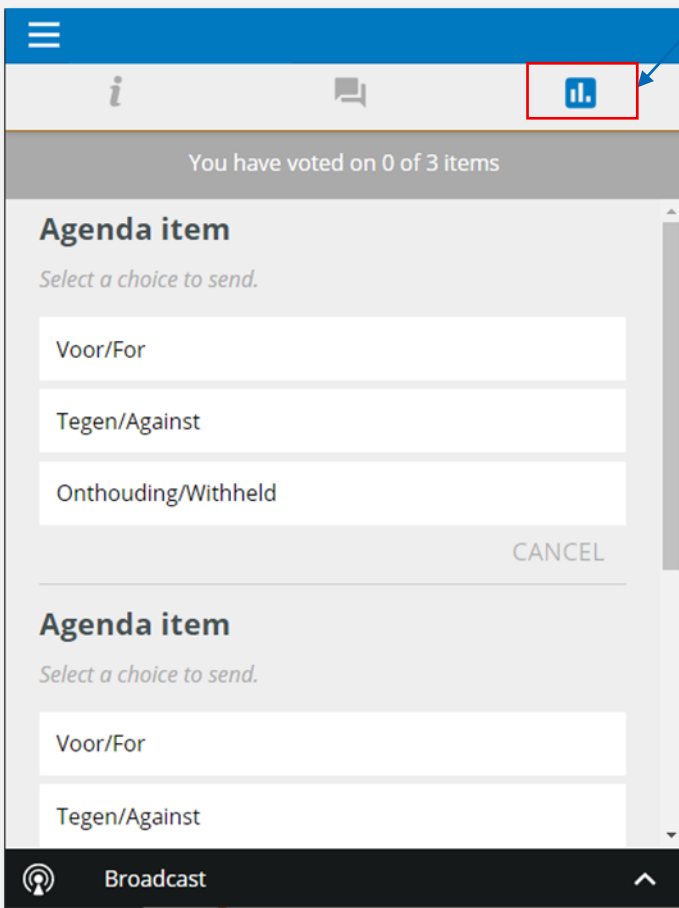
i

You have voted on 0 of 3 items

Agenda item

Select a choice to send.

Voor/For

Tegen/Against

Onthouding/Withheld

CANCEL

Agenda item

Select a choice to send.

Voor/For

Tegen/Against

Broadcast